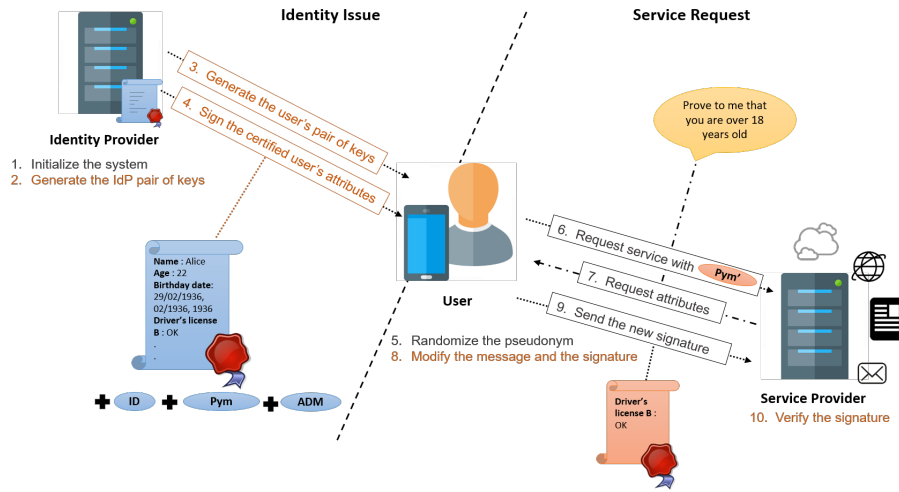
Identity Issue

Service Request

3. Generate the user's pair of keys

4. Sign the certified user's attributes

Identity Provider

1. Initialize the system
2. Generate the IdP pair of keys

Prove to me that you are over 18 years old

Name : Alice
Age : 22
Birthday date: 29/02/1936, 02/1936, 1936
Driver's license B : OK
.
.

ID

Pym

ADM

User

6. Request service with Pym'

7. Request attributes

9. Send the new signature

5. Randomize the pseudonym
8. Modify the message and the signature

Driver's license B : OK

Service Provider

10. Verify the signature